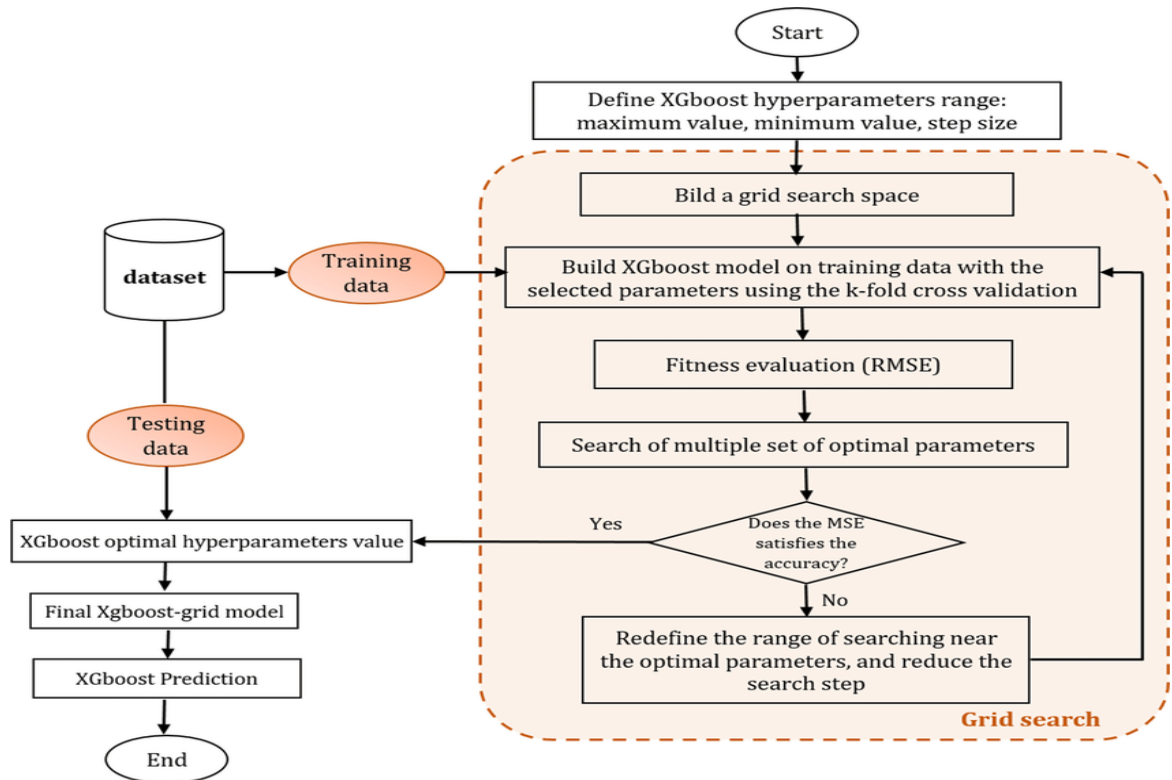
Start

Define XGboost hyperparameters range: maximum value, minimum value, step size

Bild a grid search space

dataset

Training data

Build XGboost model on training data with the selected parameters using the k-fold cross validation

Fitness evaluation (RMSE)

Testing data

Search of multiple set of optimal parameters

Yes

Does the MSE satisfies the accuracy?

XGboost optimal hyperparameters value

Final Xgboost-grid model

No

Redefine the range of searching near the optimal parameters, and reduce the search step

XGboost Prediction

Grid search

End